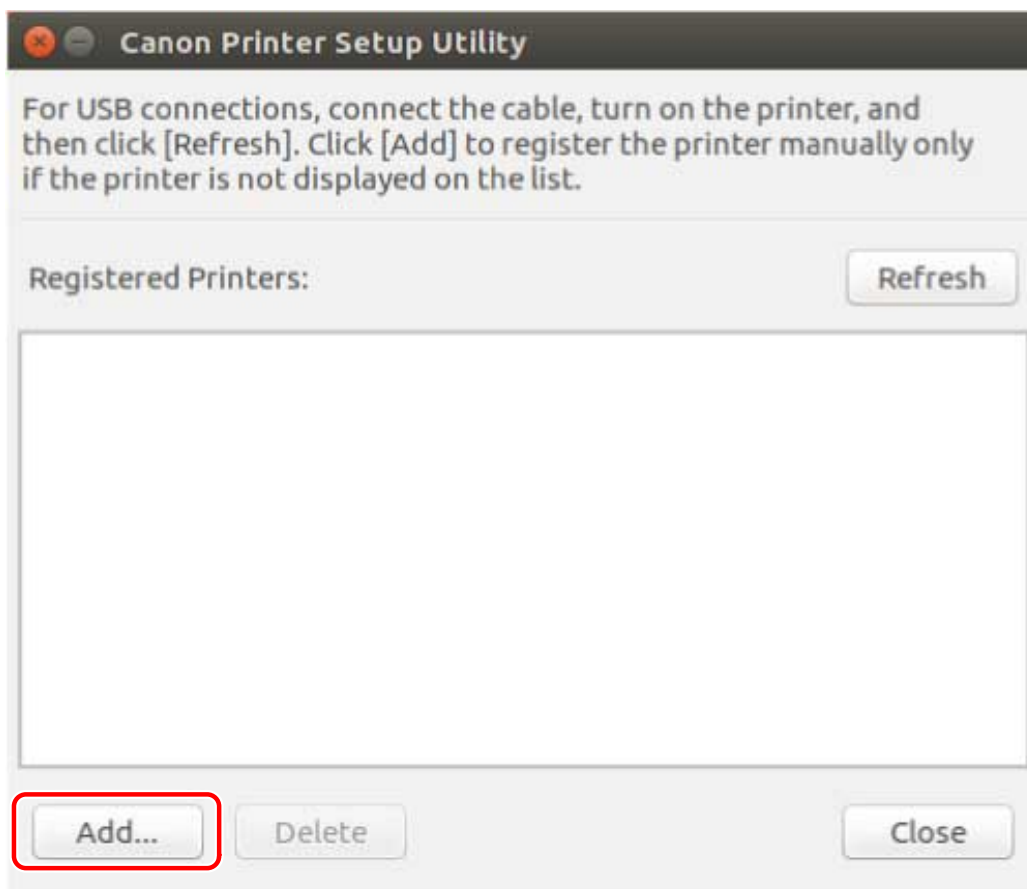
Canon Printer Setup Utility

For USB connections, connect the cable, turn on the printer, and then click [Refresh]. Click [Add] to register the printer manually only if the printer is not displayed on the list.

Registered Printers:

Refresh

Add...

Delete

Close